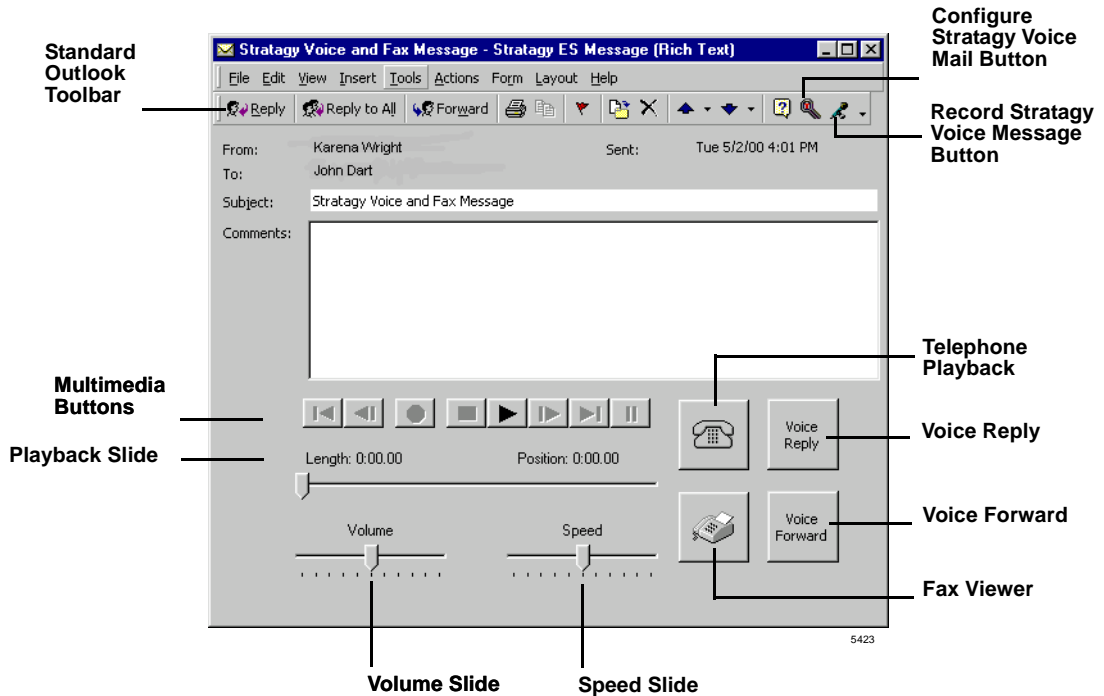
Standard Outlook Toolbar

Stratagy Voice and Fax Message - Stratagy ES Message (Rich Text)

Configure Stratagy Voice Mail Button

File Edit View Insert Tools Actions Form Layout Help

Reply Reply to All Forward

Record Stratagy Voice Message Button

From: Karena Wright Sent: Tue 5/2/00 4:01 PM
To: John Dart
Subject: Stratagy Voice and Fax Message
Comments:

Telephone Playback

Multimedia Buttons

Voice Reply

Voice Reply

Playback Slide

Length: 0:00.00 Position: 0:00.00

Volume Speed

Voice Forward

Voice Forward

Fax Viewer

5423

Volume Slide

Speed Slide